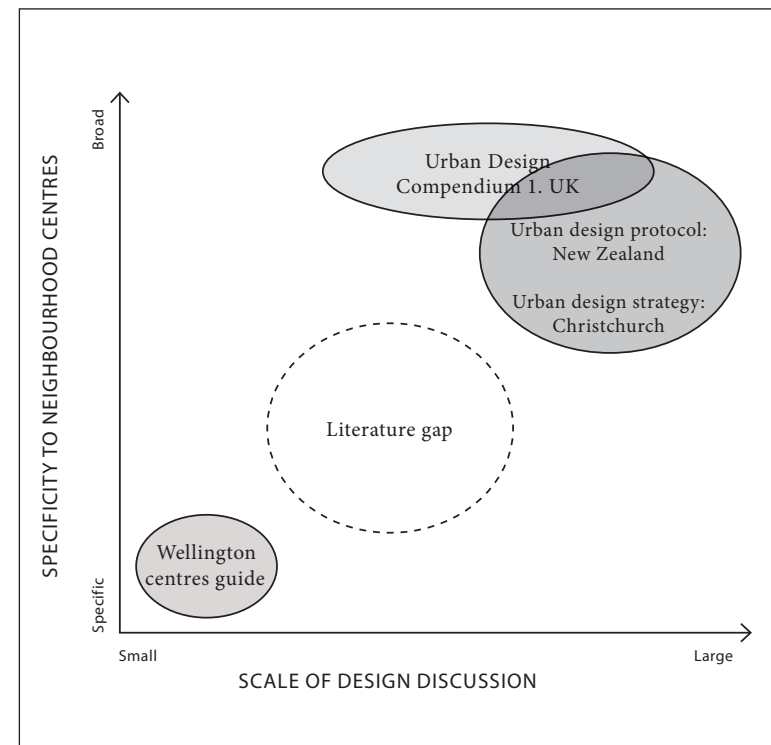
SPECIFICITY TO NEIGHBOURHOOD CENTRES

Broad

Specific

Urban Design Compendium 1. UK

Urban design protocol: New Zealand

Urban design strategy: Christchurch

Literature gap

Wellington centres guide

Small

Large

SCALE OF DESIGN DISCUSSION